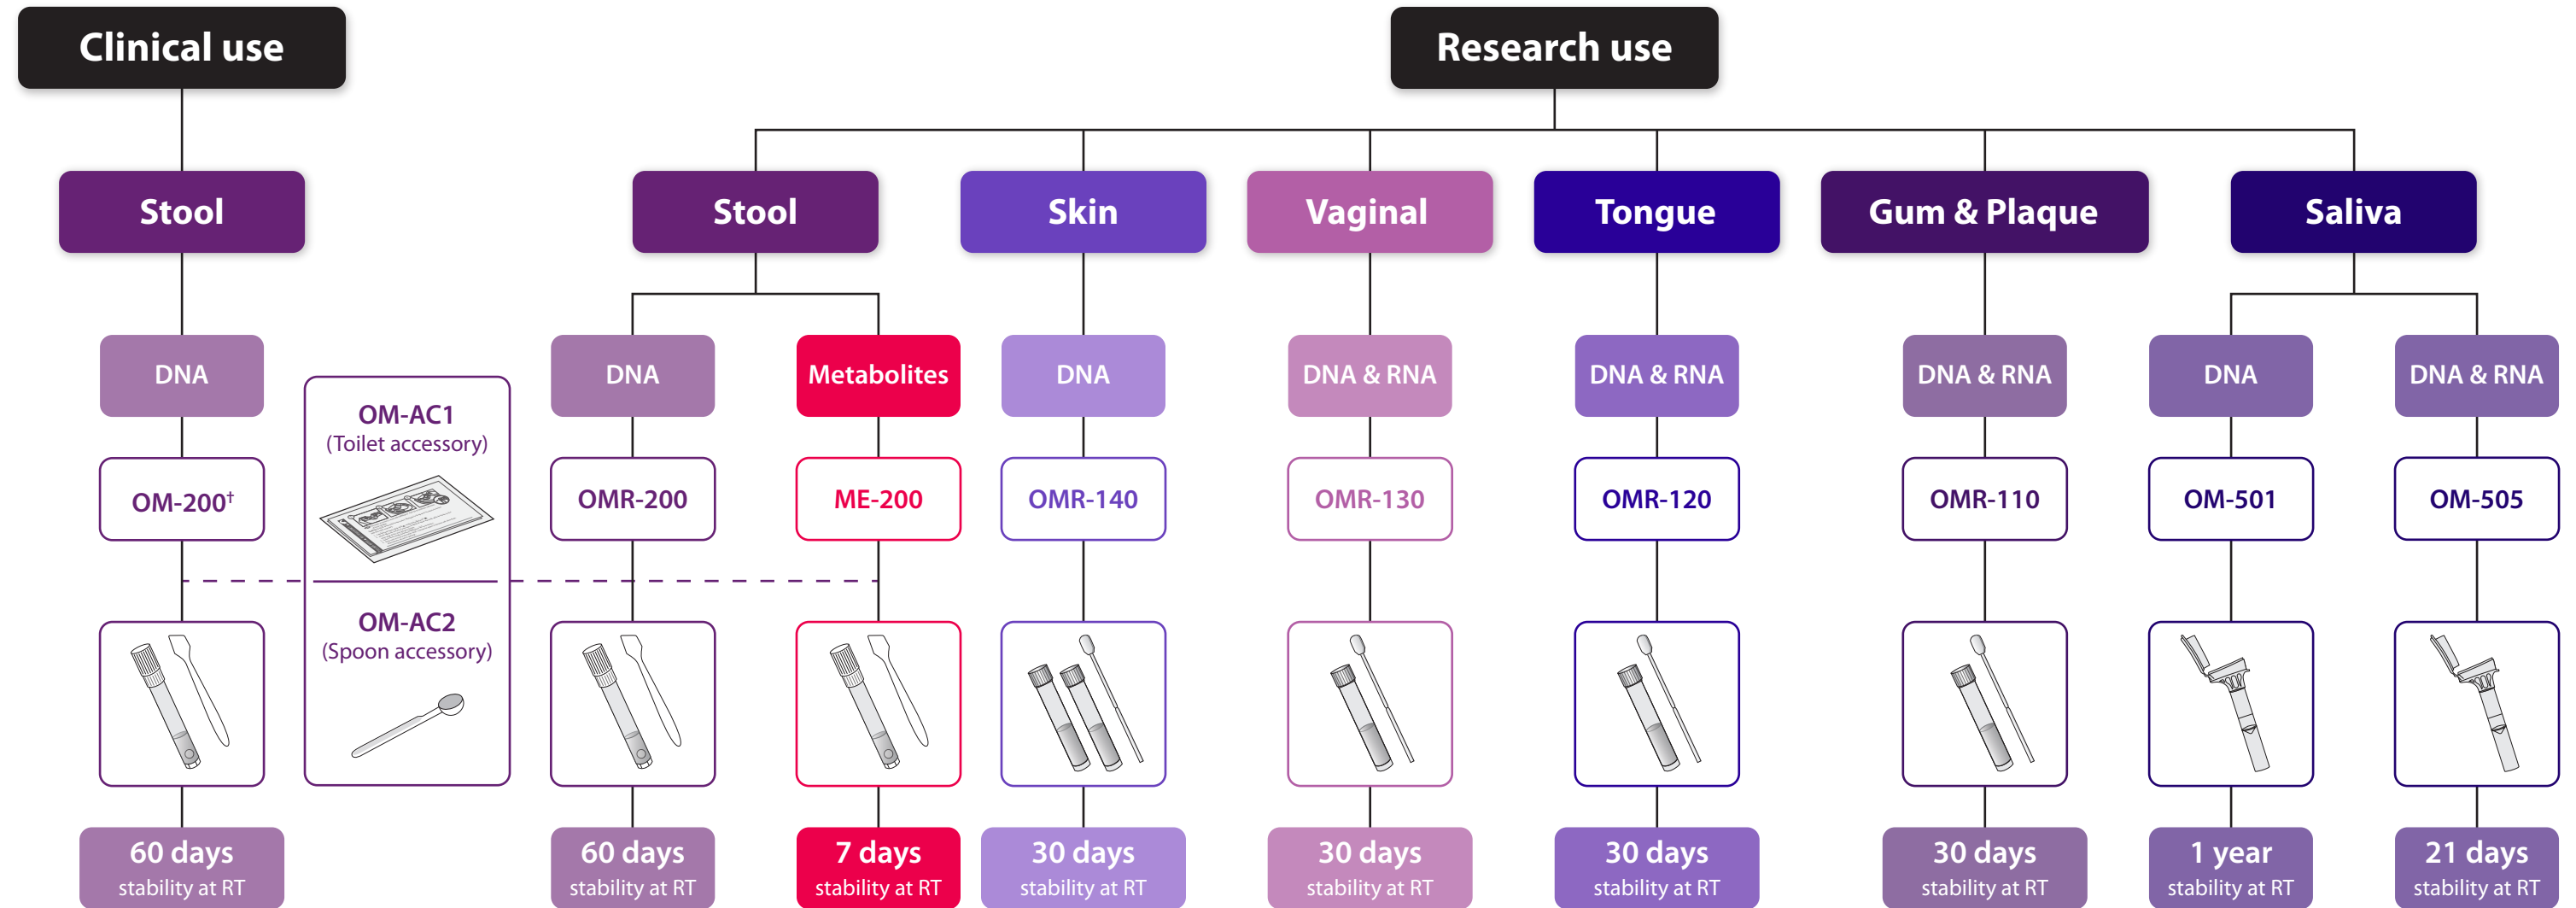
Clinical use

Stool

DNA

OM-200†

60 days
stability at RT

OM-AC1
(Toilet accessory)

OM-AC2
(Spoon accessory)

Research use

Stool

DNA

OMR-200

60 days
stability at RT

Metabolites

ME-200

7 days
stability at RT

Skin

DNA

OMR-140

30 days
stability at RT

Vaginal

DNA & RNA

OMR-130

30 days
stability at RT

Tongue

DNA & RNA

OMR-120

30 days
stability at RT

Gum & Plaque

DNA & RNA

OMR-110

30 days
stability at RT

Saliva

DNA

OM-501

1 year
stability at RT

DNA & RNA

OM-505

21 days
stability at RT